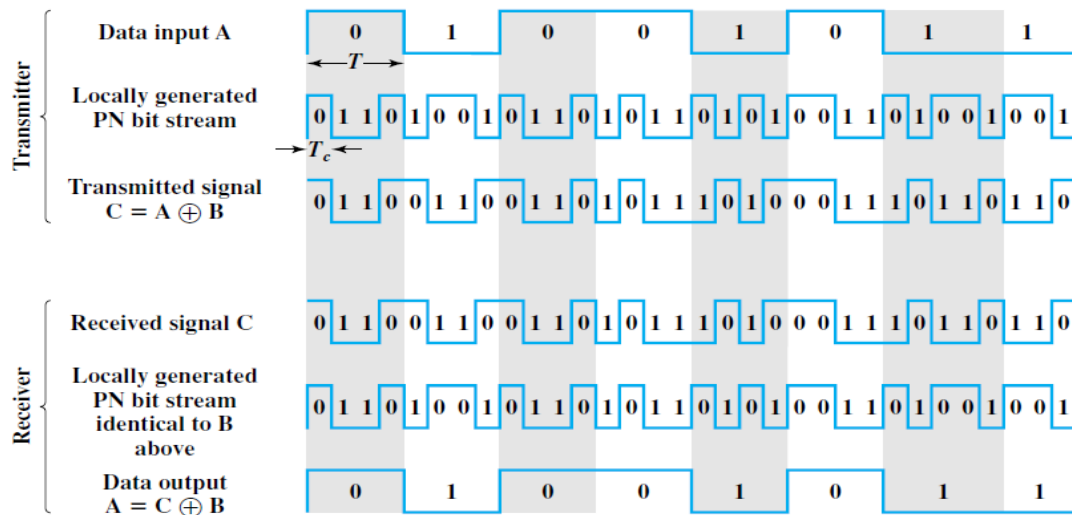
Transmitter

Data input A

0 1 0 0 1 0 1 1

T

Locally generated PN bit stream

0 1 1 0 1 0 0 1 0 1 1 0 1 0 1 1 0 1 0 1 0 0 1 1 0 1 0 0 1 0 0 1

$T_c$

Transmitted signal $C = A \oplus B$

0 1 1 0 0 1 1 0 0 1 1 0 1 0 1 1 1 0 1 0 0 0 1 1 1 0 1 1 0 1 1 0

Receiver

Received signal C

0 1 1 0 0 1 1 0 0 1 1 0 1 0 1 1 1 0 1 0 0 0 1 1 1 0 1 1 0 1 1 0

Locally generated PN bit stream identical to B above

0 1 1 0 1 0 0 1 0 1 1 0 1 0 1 1 0 1 0 1 0 0 1 1 0 1 0 0 1 0 0 1

Data output $A = C \oplus B$

0 1 0 0 1 0 1 1